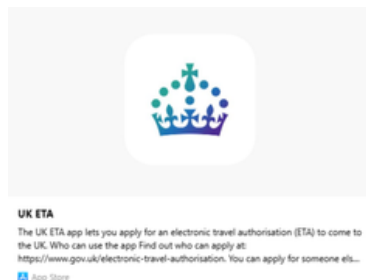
UK ETA

The UK ETA app lets you apply for an electronic travel authorisation (ETA) to come to the UK. Who can use the app Find out who can apply at: https://www.gov.uk/electronic-travel-authorisation. You can apply for someone els...

App Store